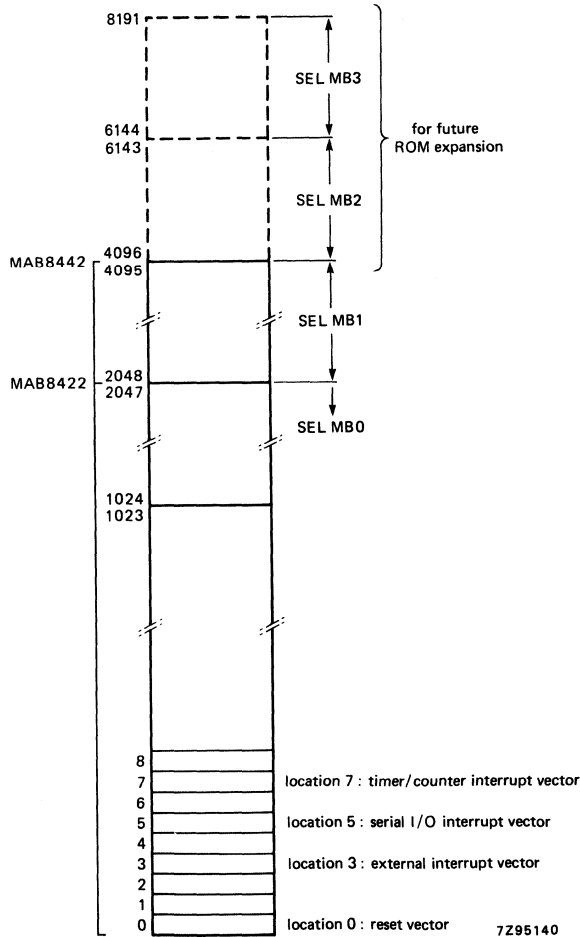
8191

SEL MB3

6144
6143

for future
ROM expansion

SEL MB2

MAB8442
4096
4095

SEL MB1

MAB8422
2048
2047

SEL MB0

1024
1023

8
7 location 7 : timer/counter interrupt vector
6
5 location 5 : serial I/O interrupt vector
4
3 location 3 : external interrupt vector
2
1
0 location 0 : reset vector

7Z95140